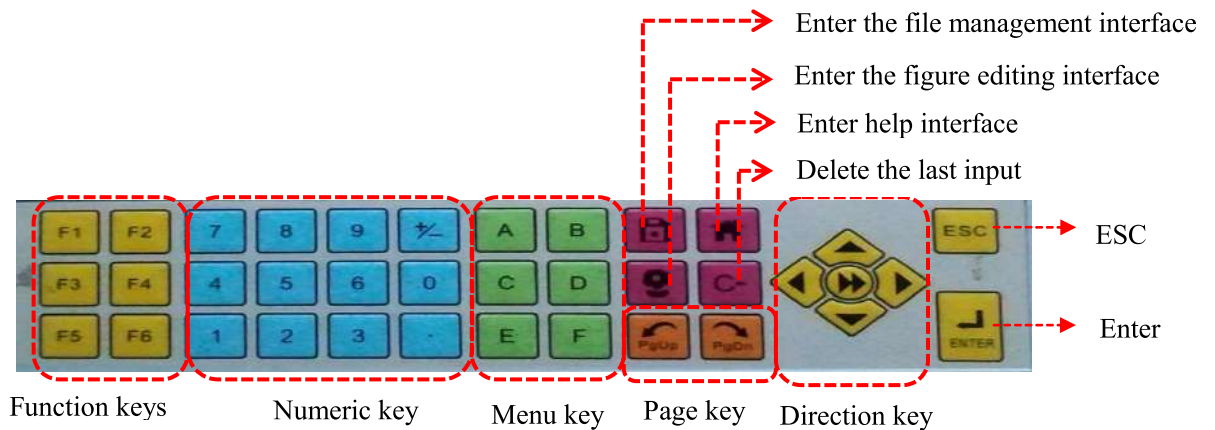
Enter the file management interface

Enter the figure editing interface

Enter help interface

Delete the last input

F1 F2
F3 F4
F5 F6

7 8 9 +/-
4 5 6 0
1 2 3 .

A B
C D
E F

C-

PgUp PgDn

ESC

ENTER

ESC

Enter

Function keys

Numeric key

Menu key

Page key

Direction key